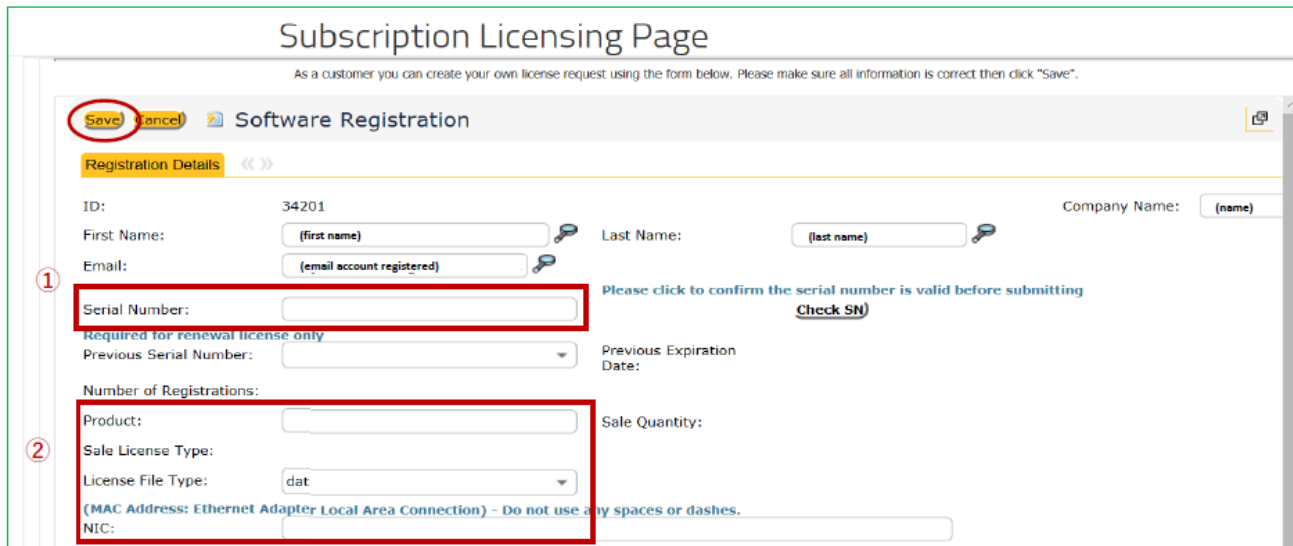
Subscription Licensing Page

As a customer you can create your own license request using the form below. Please make sure all information is correct then click "Save".

Save Cancel Software Registration

Registration Details

ID: 34201

Company Name: (name)

First Name: (first name)

Last Name: (last name)

Email: (email account registered)

①

Serial Number:

Please click to confirm the serial number is valid before submitting

Check SN

Required for renewal license only

Previous Serial Number:

Previous Expiration Date:

Number of Registrations:

②

Product:

Sale Quantity:

Sale License Type:

License File Type: dat

(MAC Address: Ethernet Adapter Local Area Connection) - Do not use any spaces or dashes.

NIC: